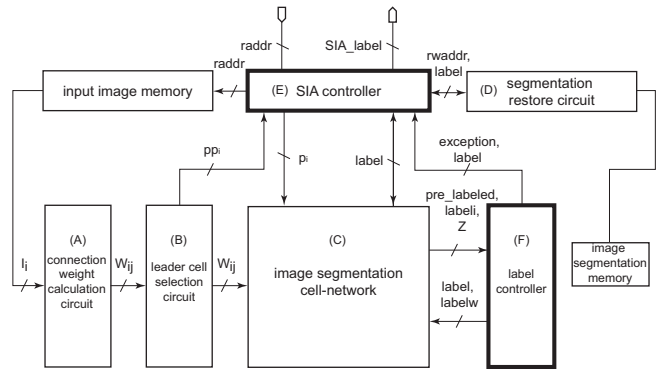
raddr
SIA_label
raddr
rwaddr, label
input image memory
(E) SIA controller
(D) segmentation restore circuit
$pp_i$
$p_i$
label
exception, label
pre_labeled, labeli, Z
$I_i$
(A) connection weight calculation circuit
$W_{ij}$
(B) leader cell selection circuit
$W_{ij}$
(C) image segmentation cell-network
(F) label controller
label, labelw
image segmentation memory